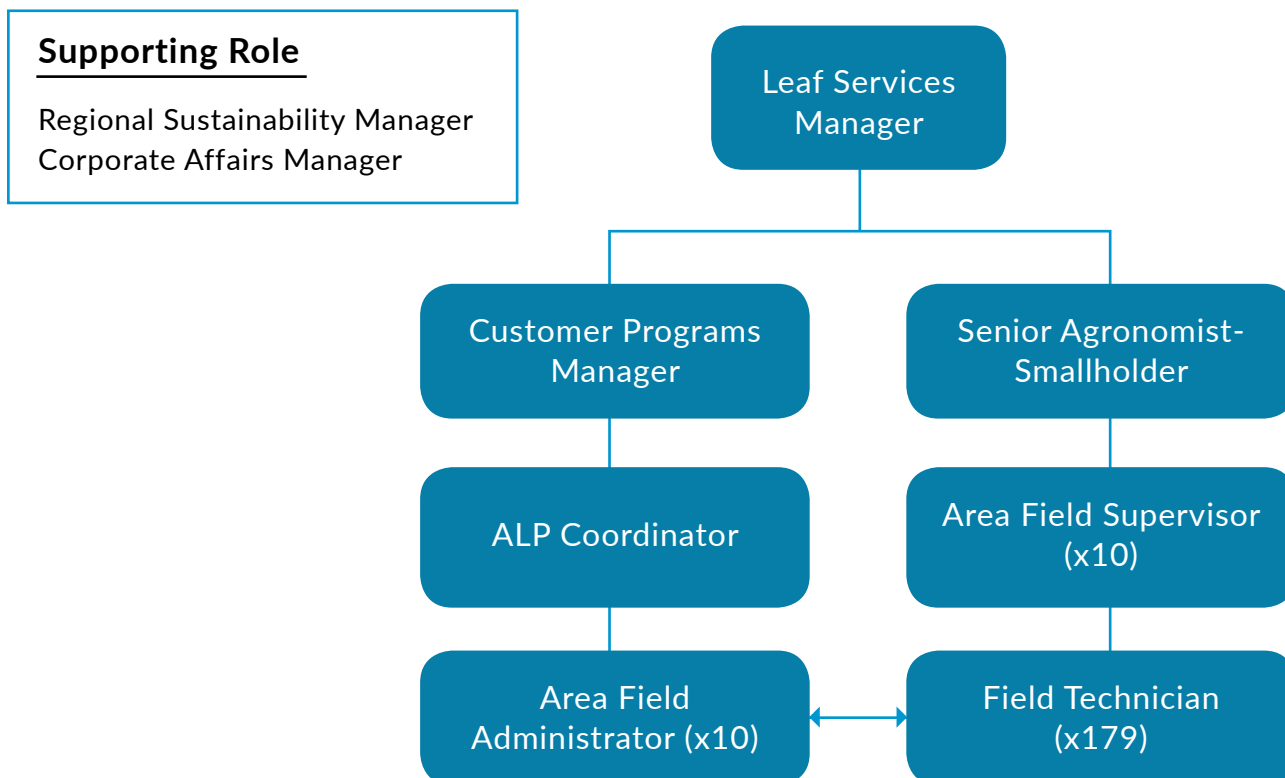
Supporting Role

Regional Sustainability Manager
Corporate Affairs Manager

Leaf Services Manager

Customer Programs Manager

Senior Agronomist-Smallholder

ALP Coordinator

Area Field Supervisor (x10)

Area Field Administrator (x10)

Field Technician (x179)